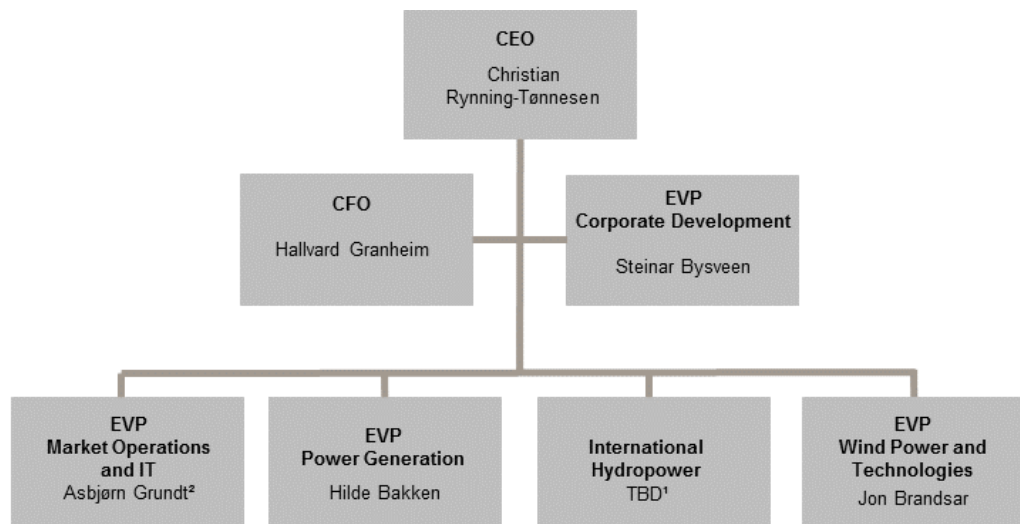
CEO
Christian Rynning-Tønnesen

CFO
Hallvard Granheim

EVP
Corporate Development
Steinar Bysveen

EVP
Market Operations and IT
Asbjørn Grundt²

EVP
Power Generation
Hilde Bakken

International Hydropower
TBD¹

EVP
Wind Power and Technologies
Jon Brandsar